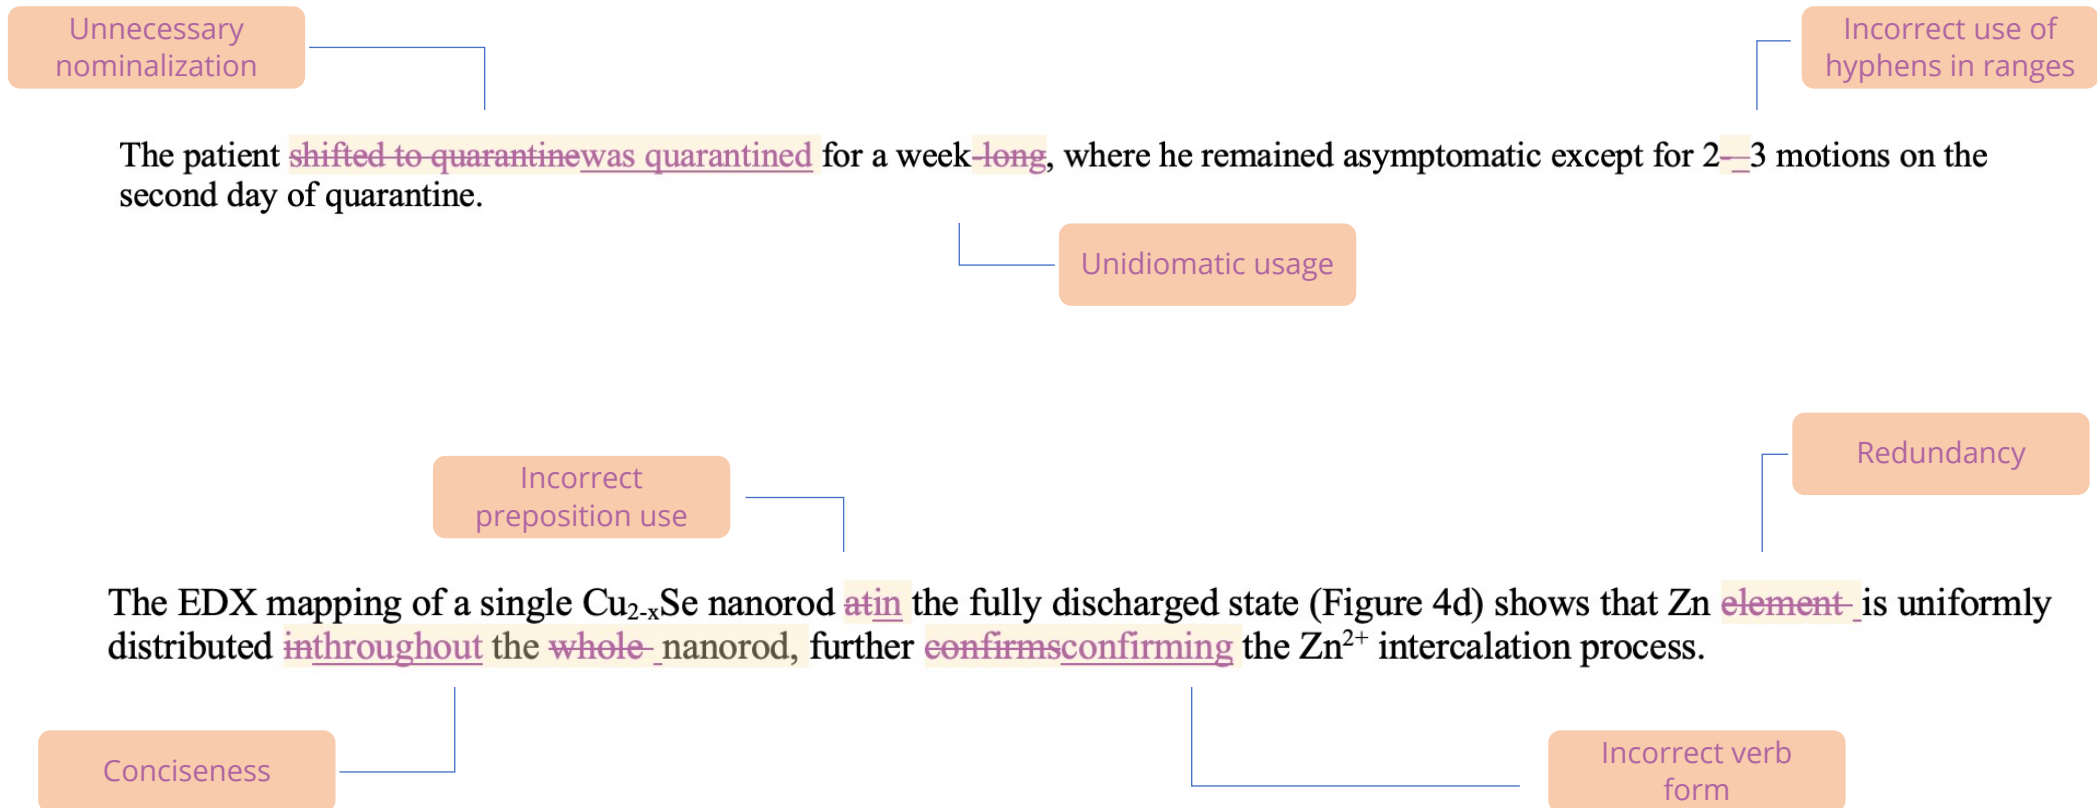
Unnecessary nominalization

Incorrect use of hyphens in ranges

The patient shifted to quarantinewas quarantined for a week-long, where he remained asymptomatic except for 2-–3 motions on the second day of quarantine.

Unidiomatic usage

Incorrect preposition use

Redundancy

The EDX mapping of a single $Cu_{2-x}Se$ nanorod atin the fully discharged state (Figure 4d) shows that Zn element is uniformly distributed inthroughout the whole nanorod, further confirmsconfirming the $Zn^{2+}$ intercalation process.

Conciseness

Incorrect verb form